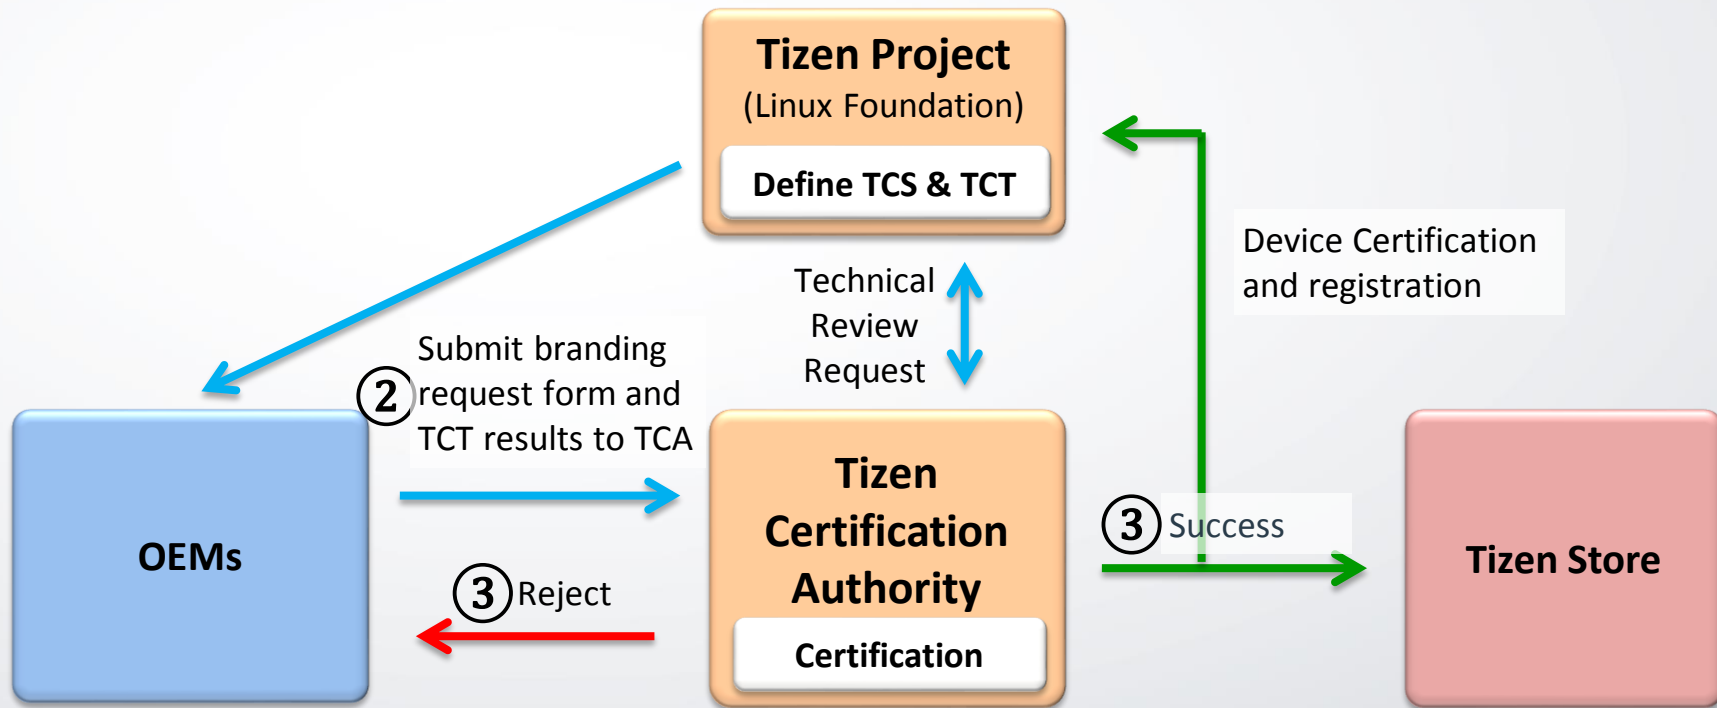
Tizen Project
(Linux Foundation)

Define TCS & TCT

Device Certification and registration

Technical Review Request

Submit branding request form and TCT results to TCA

2

OEMs

Tizen Certification Authority

Certification

3 Success

Tizen Store

3 Reject